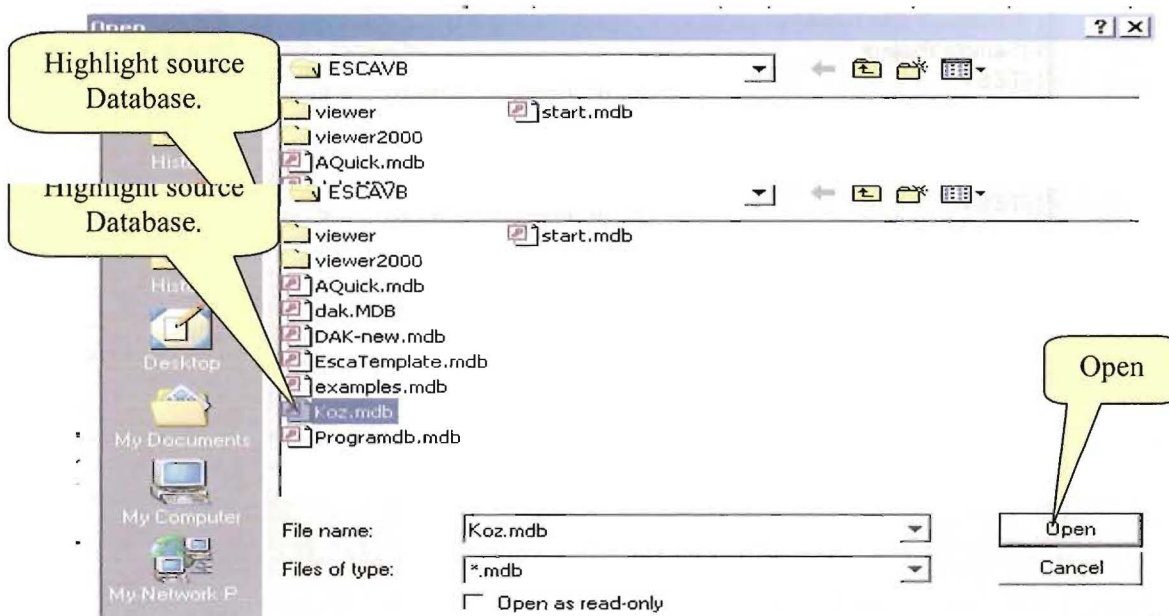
Open

?

Highlight source Database.

ESCAVB

viewer

start.mdb

viewer2000

History

AQuick.mdb

Highlight source Database.

ESCAVB

viewer

start.mdb

viewer2000

History

AQuick.mdb

dak.MDB

DAK-new.mdb

Desktop

EscaTemplate.mdb

examples.mdb

Open

Koz.mdb

My Documents

Programdb.mdb

My Computer

File name:

Koz.mdb

Open

Files of type:

*.mdb

Cancel

My Network P...

Open as read-only